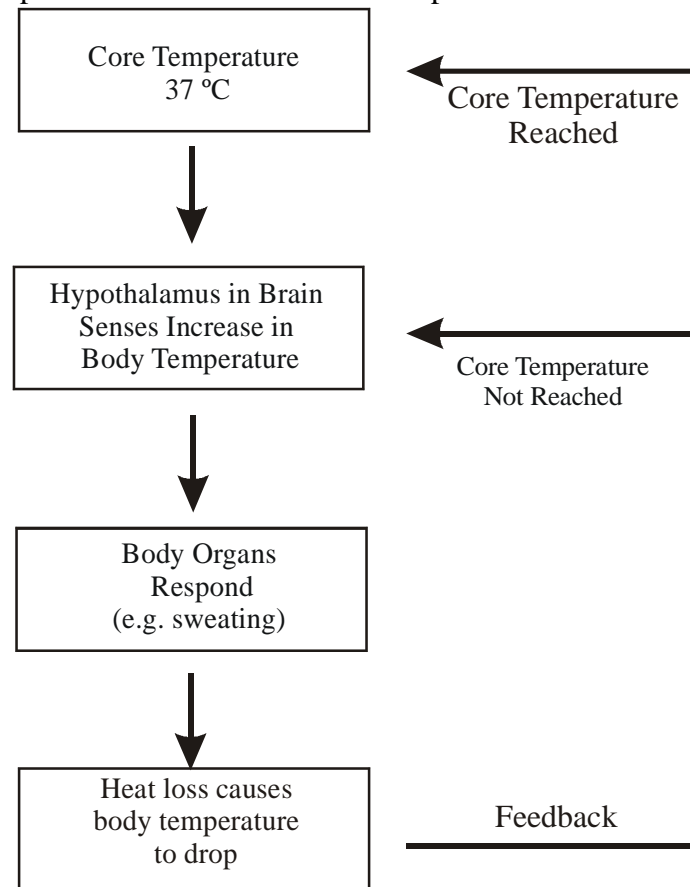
Core Temperature
37 ºC

Core Temperature
Reached

Hypothalamus in Brain
Senses Increase in
Body Temperature

Core Temperature
Not Reached

Body Organs
Respond
(e.g. sweating)

Heat loss causes
body temperature
to drop

Feedback